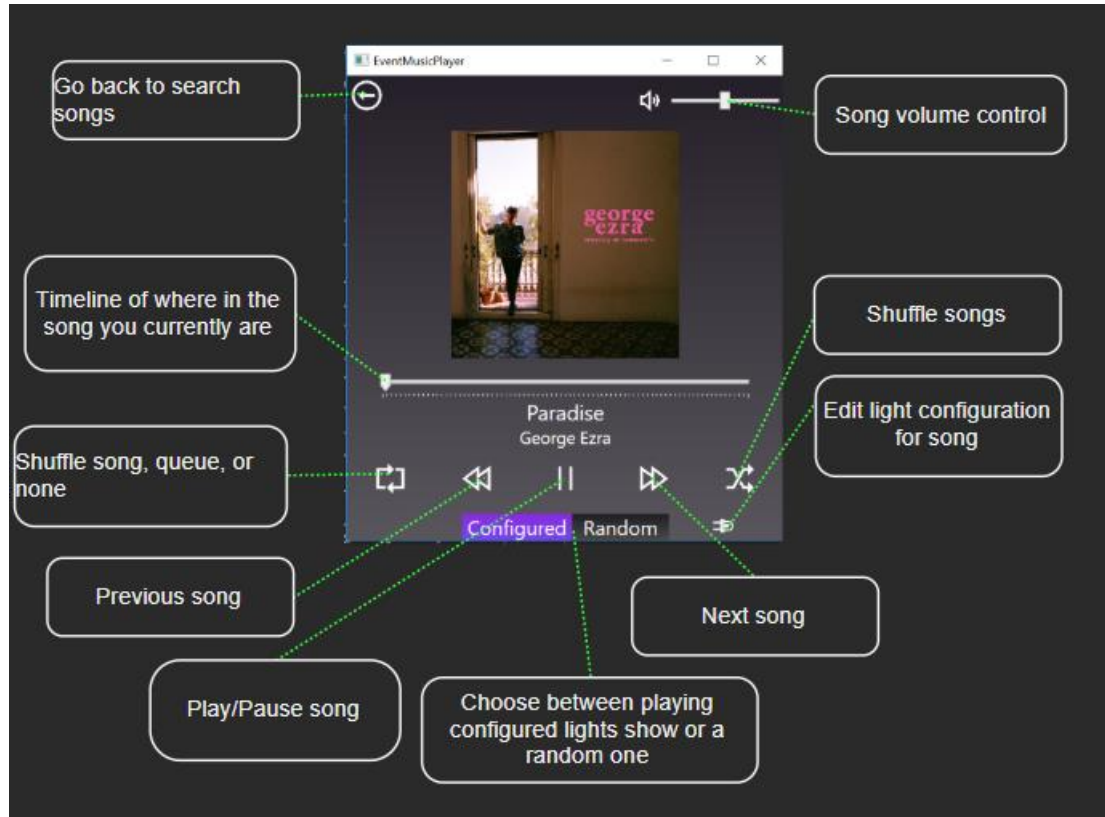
EventMusicPlayer

Go back to search songs

Song volume control

george ezra

Timeline of where in the song you currently are

Shuffle songs

Edit light configuration for song

Paradise
George Ezra

Shuffle song, queue, or none

Configured Random

Previous song

Next song

Play/Pause song

Choose between playing configured lights show or a random one